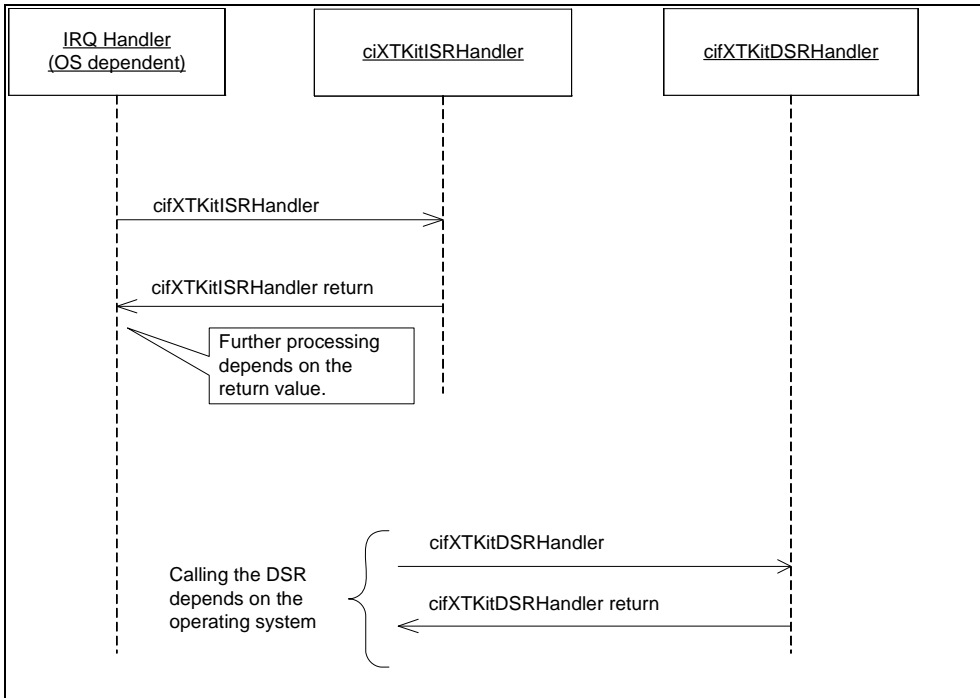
IRQ Handler
(OS dependent)

ciXTKitISRHandler

cifXTKitDSRHandler

cifXTKitISRHandler

cifXTKitISRHandler return

Further processing depends on the return value.

cifXTKitDSRHandler

Calling the DSR depends on the operating system

cifXTKitDSRHandler return